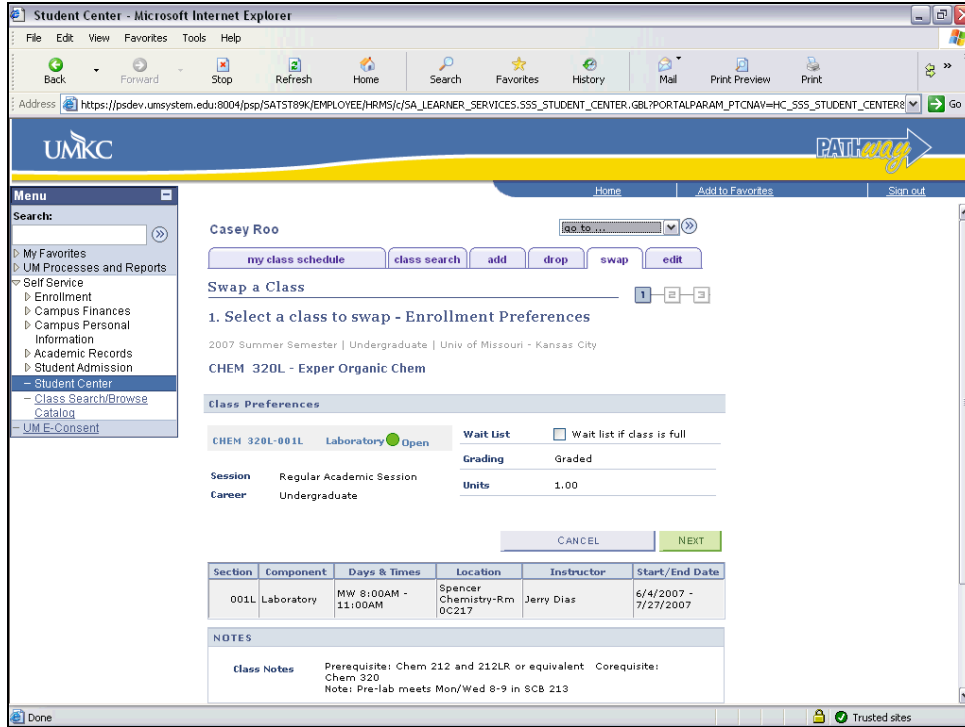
Student Center - Microsoft Internet Explorer

File Edit View Favorites Tools Help

Back Forward Stop Refresh Home Search Favorites History Mail Print Preview Print

Address https://psdev.umsystem.edu:8004/psp/SATST89K/EMPLOYEE/HRMS/c/SA_LEARNER_SERVICES.SSS_STUDENT_CENTER.GBL?PORTALPARAM_PTCNAV=HC_SSS_STUDENT_CENTER8 Go

UMKC

PATHWAY

Menu

Search:

My Favorites
UM Processes and Reports
Self Service
Enrollment
Campus Finances
Campus Personal Information
Academic Records
Student Admission
– Student Center
– Class Search/Browse Catalog
– UM E-Consent

Home Add to Favorites Sign out

Casey Roo

go to ...

my class schedule | class search | add | drop | swap | edit

Swap a Class

1 2 3

1. Select a class to swap - Enrollment Preferences

2007 Summer Semester | Undergraduate | Univ of Missouri - Kansas City

CHEM 320L - Exper Organic Chem

Class Preferences

CHEM 320L-001L Laboratory Open

Session Regular Academic Session
Career Undergraduate

Wait List Wait list if class is full
Grading Graded
Units 1.00

CANCEL NEXT

| Section | Component | Days & Times | Location | Instructor | Start/End Date |
|---|---|---|---|---|---|
| 001L | Laboratory | MW 8:00AM - 11:00AM | Spencer Chemistry-Rm 0C217 | Jerry Dias | 6/4/2007 - 7/27/2007 |

NOTES

Class Notes Prerequisite: Chem 212 and 212LR or equivalent Corequisite: Chem 320
Note: Pre-lab meets Mon/Wed 8-9 in SCB 213

Done

Trusted sites